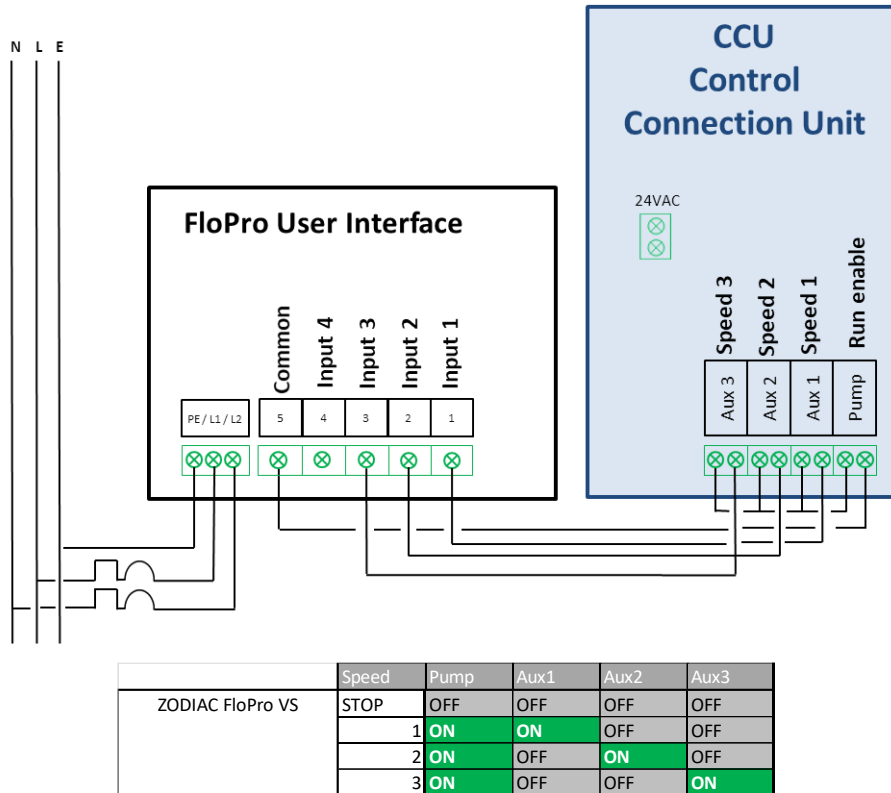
N L E

CCU
Control
Connection Unit

24VAC

FloPro User Interface

Common
Input 4
Input 3
Input 2
Input 1

PE / L1 / L2
5
4
3
2
1

Speed 3
Speed 2
Speed 1
Run enable

Aux 3
Aux 2
Aux 1
Pump

| | Speed | Pump | Aux1 | Aux2 | Aux3 |
|---|---|---|---|---|---|
| ZODIAC FloPro VS | STOP | OFF | OFF | OFF | OFF |
| | 1 | ON | ON | OFF | OFF |
| | 2 | ON | OFF | ON | OFF |
| | 3 | ON | OFF | OFF | ON |